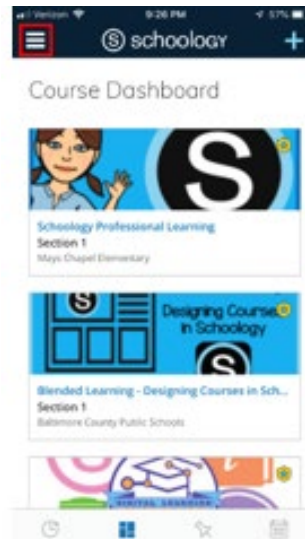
Verizon 9:26 PM 57%

schoology +

Course Dashboard

S

Schoology Professional Learning
Section 1
Mays Chapel Elementary

S

Designing Courses in Schoology

Blended Learning - Designing Courses in Sch...
Section 1
Baltimore County Public Schools

DIGITAL LEARNING